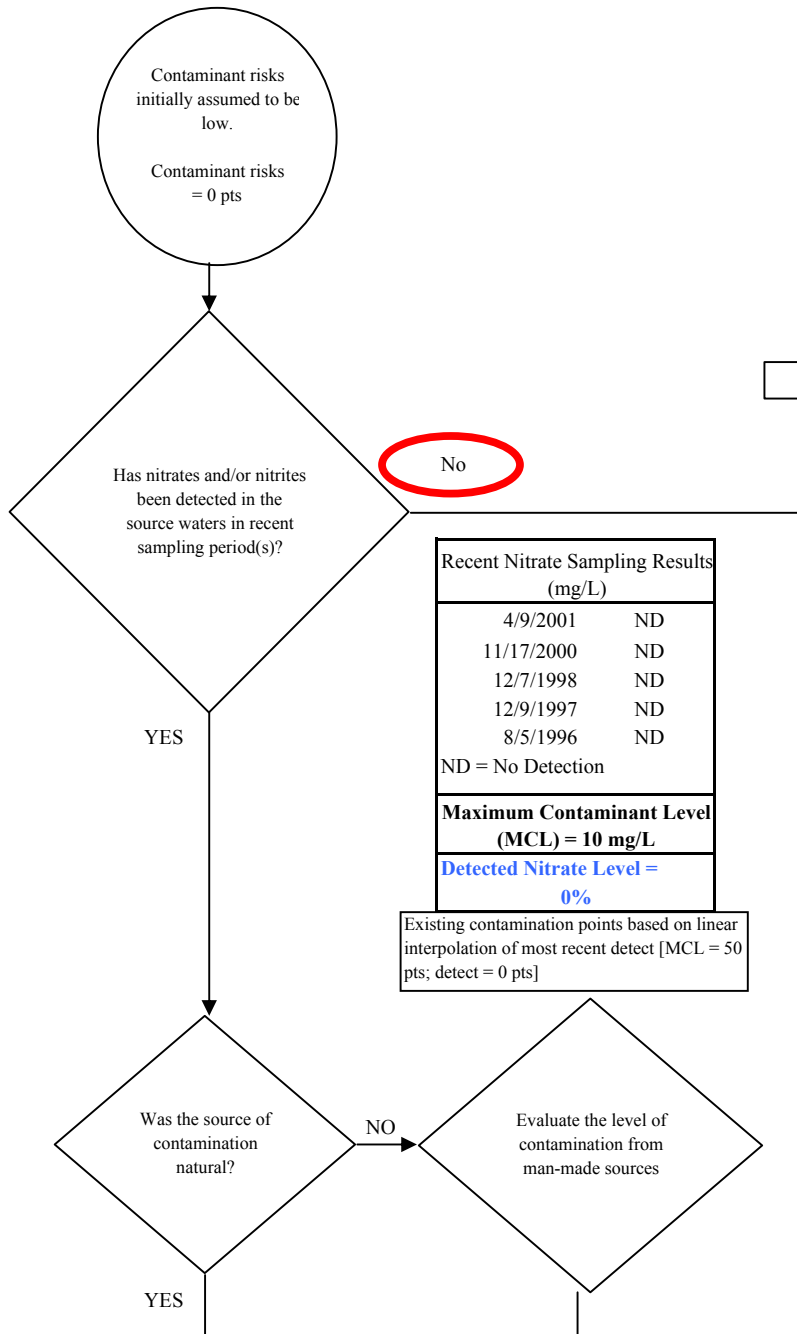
Contaminant risks initially assumed to be low.

Contaminant risks = 0 pts

Has nitrates and/or nitrites been detected in the source waters in recent sampling period(s)?

No

| Recent Nitrate Sampling Results (mg/L) | |
|---|---|
| 4/9/2001 | ND |
| 11/17/2000 | ND |
| 12/7/1998 | ND |
| 12/9/1997 | ND |
| 8/5/1996 | ND |
| ND = No Detection | |
| **Maximum Contaminant Level (MCL) = 10 mg/L** | |
| **Detected Nitrate Level = 0%** | |

Existing contamination points based on linear interpolation of most recent detect [MCL = 50 pts; detect = 0 pts]

YES

Was the source of contamination natural?

NO

Evaluate the level of contamination from man-made sources

YES